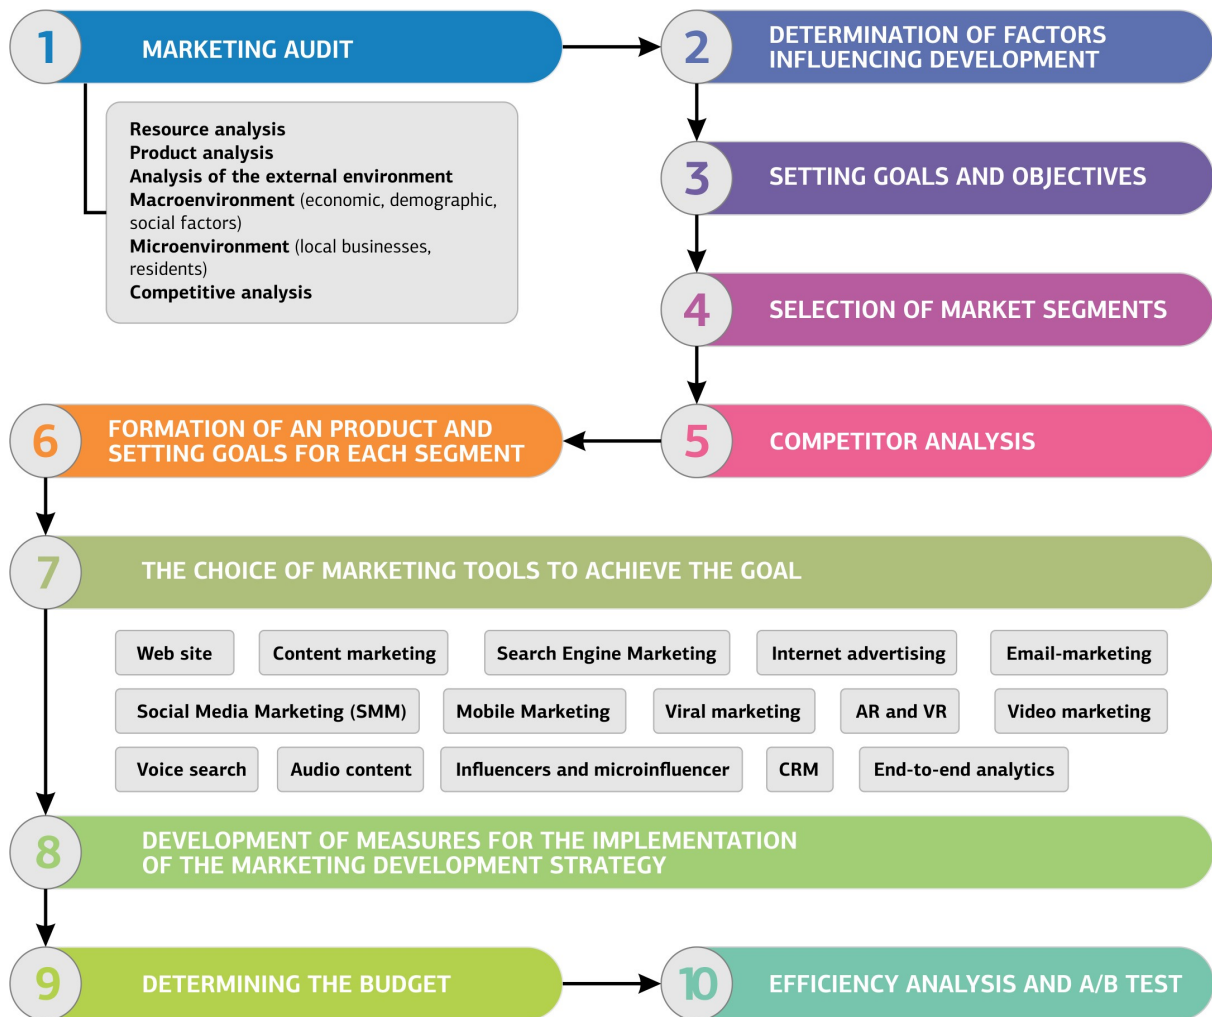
1 MARKETING AUDIT

Resource analysis
Product analysis
Analysis of the external environment
Macroenvironment (economic, demographic, social factors)
Microenvironment (local businesses, residents)
Competitive analysis

2 DETERMINATION OF FACTORS INFLUENCING DEVELOPMENT

3 SETTING GOALS AND OBJECTIVES

4 SELECTION OF MARKET SEGMENTS

5 COMPETITOR ANALYSIS

6 FORMATION OF AN PRODUCT AND SETTING GOALS FOR EACH SEGMENT

7 THE CHOICE OF MARKETING TOOLS TO ACHIEVE THE GOAL

Web site
Content marketing
Search Engine Marketing
Internet advertising
Email-marketing
Social Media Marketing (SMM)
Mobile Marketing
Viral marketing
AR and VR
Video marketing
Voice search
Audio content
Influencers and microinfluencer
CRM
End-to-end analytics

8 DEVELOPMENT OF MEASURES FOR THE IMPLEMENTATION OF THE MARKETING DEVELOPMENT STRATEGY

9 DETERMINING THE BUDGET

10 EFFICIENCY ANALYSIS AND A/B TEST